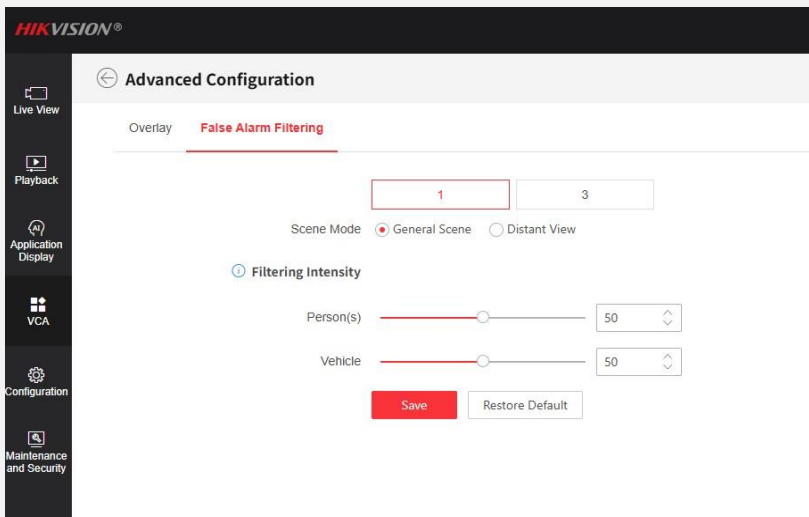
HIKVISION®

Live View

Playback

Application Display

VCA

Configuration

Maintenance and Security

Advanced Configuration

Overlay False Alarm Filtering

1 3

Scene Mode General Scene Distant View

Filtering Intensity

Person(s) 50

Vehicle 50

Save Restore Default